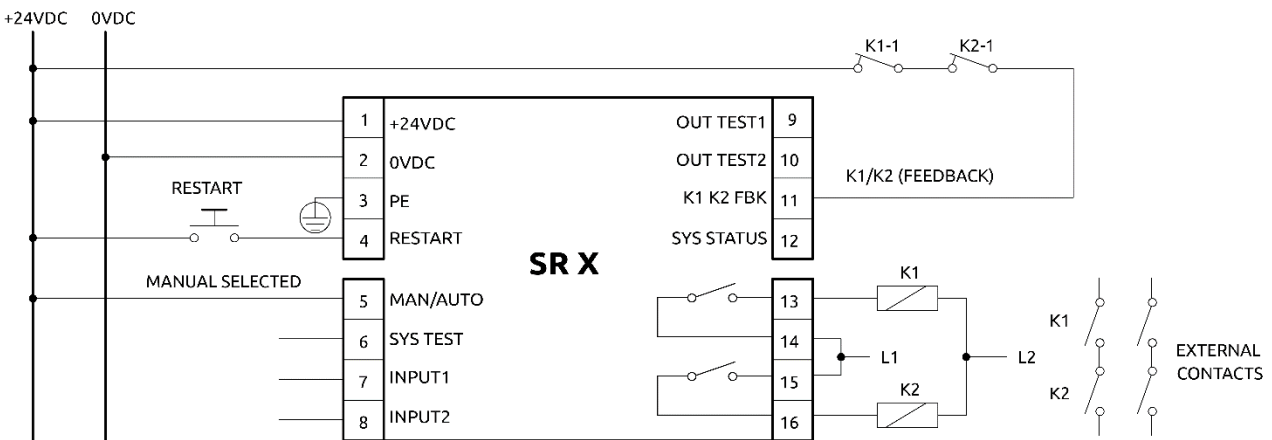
+24VDC 0VDC

K1-1 K2-1

1 +24VDC
2 0VDC
3 PE
4 RESTART

OUT TEST1 9
OUT TEST2 10
K1 K2 FBK 11
SYS STATUS 12

K1/K2 (FEEDBACK)

RESTART

SR X

MANUAL SELECTED

5 MAN/AUTO
6 SYS TEST
7 INPUT1
8 INPUT2

13
14
15
16

K1
L1
L2
K2

K1
K2
EXTERNAL CONTACTS